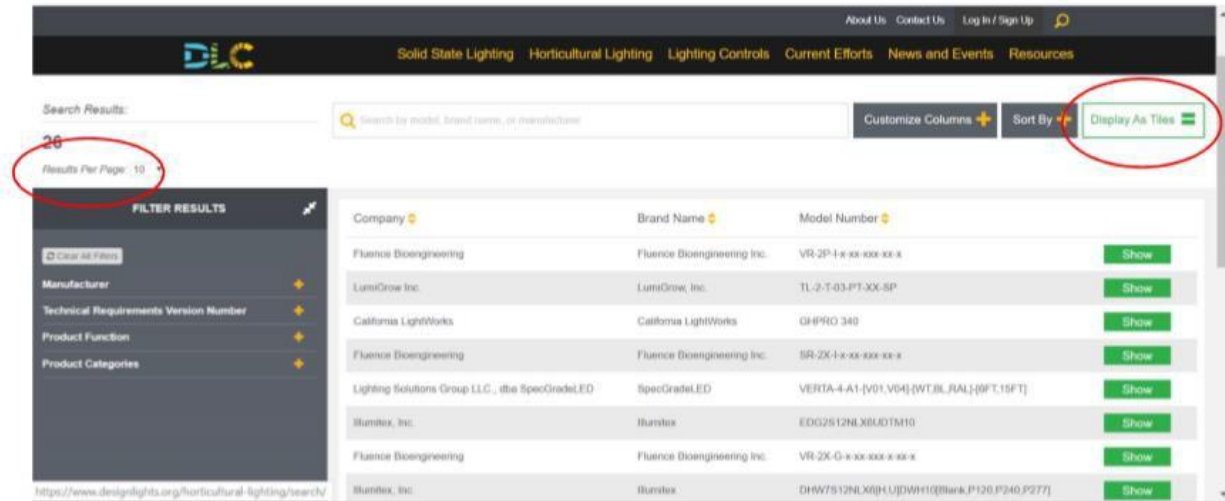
About Us Contact Us Log In / Sign Up

DLC

Solid State Lighting Horticultural Lighting Lighting Controls Current Efforts News and Events Resources

Search Results:

26

Results Per Page 10

Search by model, brand name, or manufacturer

Customize Columns

Sort By

Display As Tiles

FILTER RESULTS

Clear All Filters

Manufacturer

Technical Requirements Version Number

Product Function

Product Categories

| Company | Brand Name | Model Number | |
|---|---|---|---|
| Fluence Bioengineering | Fluence Bioengineering Inc. | VR-2P-I-x-xx-xxx-xx-x | Show |
| LumiGrow Inc. | LumiGrow, Inc. | TL-2-T-03-PT-XX-SP | Show |
| California LightWorks | California LightWorks | GHPRO 340 | Show |
| Fluence Bioengineering | Fluence Bioengineering Inc. | SR-2X-I-x-xx-xxx-xx-x | Show |
| Lighting Solutions Group LLC., dba SpecGradeLED | SpecGradeLED | VERTA-4-A1-[V01,V04]-[WT,BL,RAL]-[6FT,15FT] | Show |
| Illumitex, Inc. | Illumitex | EDG2S12NLX6UDTM10 | Show |
| Fluence Bioengineering | Fluence Bioengineering Inc. | VR-2X-G-x-xx-xxx-x-xx-x | Show |
| Illumitex, Inc. | Illumitex | DHW7S12NLX6[H,U]DWH10[Blank,P120,P240,P277] | Show |

https://www.designlights.org/horticultural-lighting/search/